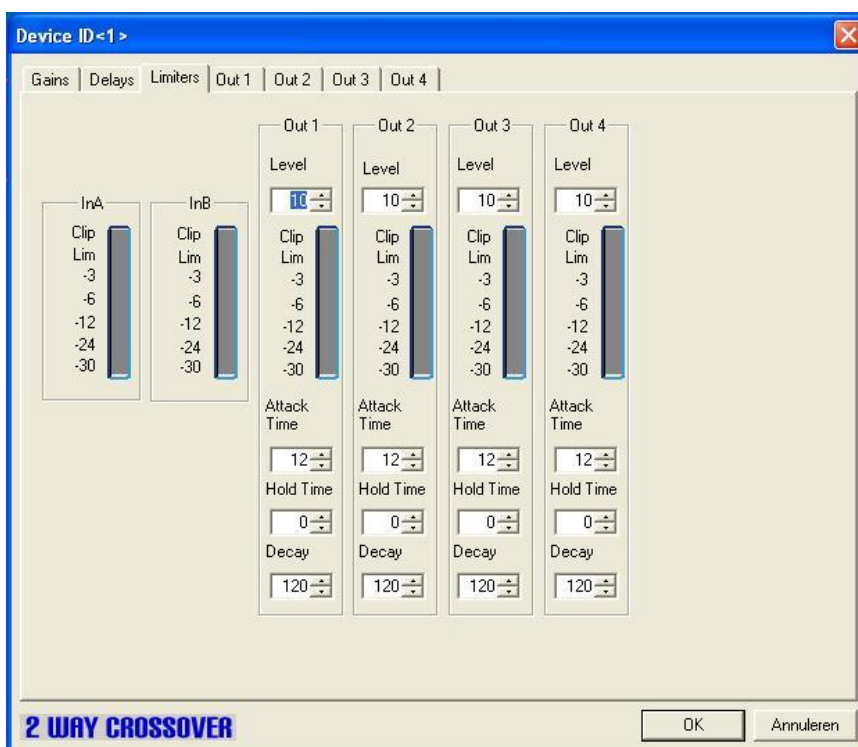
Device ID<1>

Gains | Delays | Limiters | Out 1 | Out 2 | Out 3 | Out 4

InA
Clip
Lim
-3
-6
-12
-24
-30

InB
Clip
Lim
-3
-6
-12
-24
-30

Out 1
Level
10
Clip
Lim
-3
-6
-12
-24
-30
Attack Time
12
Hold Time
0
Decay
120

Out 2
Level
10
Clip
Lim
-3
-6
-12
-24
-30
Attack Time
12
Hold Time
0
Decay
120

Out 3
Level
10
Clip
Lim
-3
-6
-12
-24
-30
Attack Time
12
Hold Time
0
Decay
120

Out 4
Level
10
Clip
Lim
-3
-6
-12
-24
-30
Attack Time
12
Hold Time
0
Decay
120

2 WAY CROSSOVER

OK
Annuleren